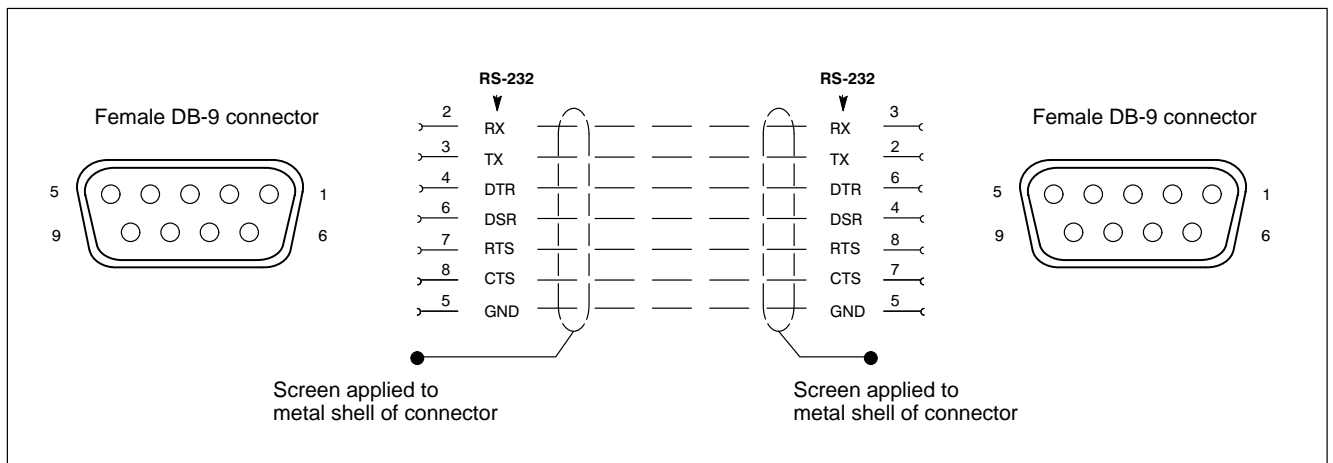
Female DB-9 connector

5
1
9
6

RS-232

2 RX
3 TX
4 DTR
6 DSR
7 RTS
8 CTS
5 GND

RS-232

RX 3
TX 2
DTR 6
DSR 4
RTS 8
CTS 7
GND 5

Female DB-9 connector

5
1
9
6

Screen applied to metal shell of connector

Screen applied to metal shell of connector